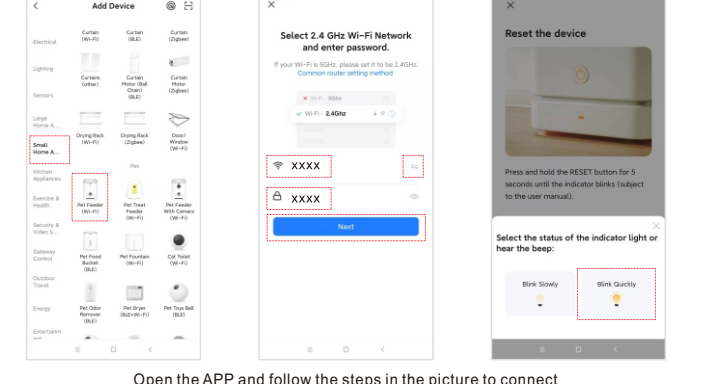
Add Device

Electrical
Curtain (Wi-Fi)
Curtain (BLE)
Curtain (Zigbee)

Lighting
Curtain (other)
Curtain Motor (Ball Chain) (BLE)
Curtain Motor (Zigbee)

Sensors

Large Home A...
Drying Rack (Wi-Fi)
Drying Rack (Zigbee)
Door/ Window (Wi-Fi)

Small Home A...

Pet

Kitchen Appliances

Exercise & Health
Pet Feeder (Wi-Fi)
Pet Treat Feeder (Wi-Fi)
Pet Feeder With Camera (Wi-Fi)

Security & Video S...

Gateway Control
Pet Food Bucket (BLE)
Pet Fountain (Wi-Fi)
Cat Toilet (Wi-Fi)

Outdoor Travel

Energy
Pet Odor Remover (BLE)
Pet Dryer (BLE+Wi-Fi)
Pet Toys Ball (BLE)

Entertainm

×

Select 2.4 GHz Wi-Fi Network and enter password.

If your Wi-Fi is 5GHz, please set it to be 2.4GHz. Common router setting method

Wi-Fi - 5Ghz
Wi-Fi - 2.4Ghz

XXXX

XXXX

Next

×

Reset the device

Press and hold the RESET button for 5 seconds until the indicator blinks (subject to the user manual).

Select the status of the indicator light or hear the beep:

Blink Slowly

Blink Quickly

Open the APP and follow the steps in the picture to connect